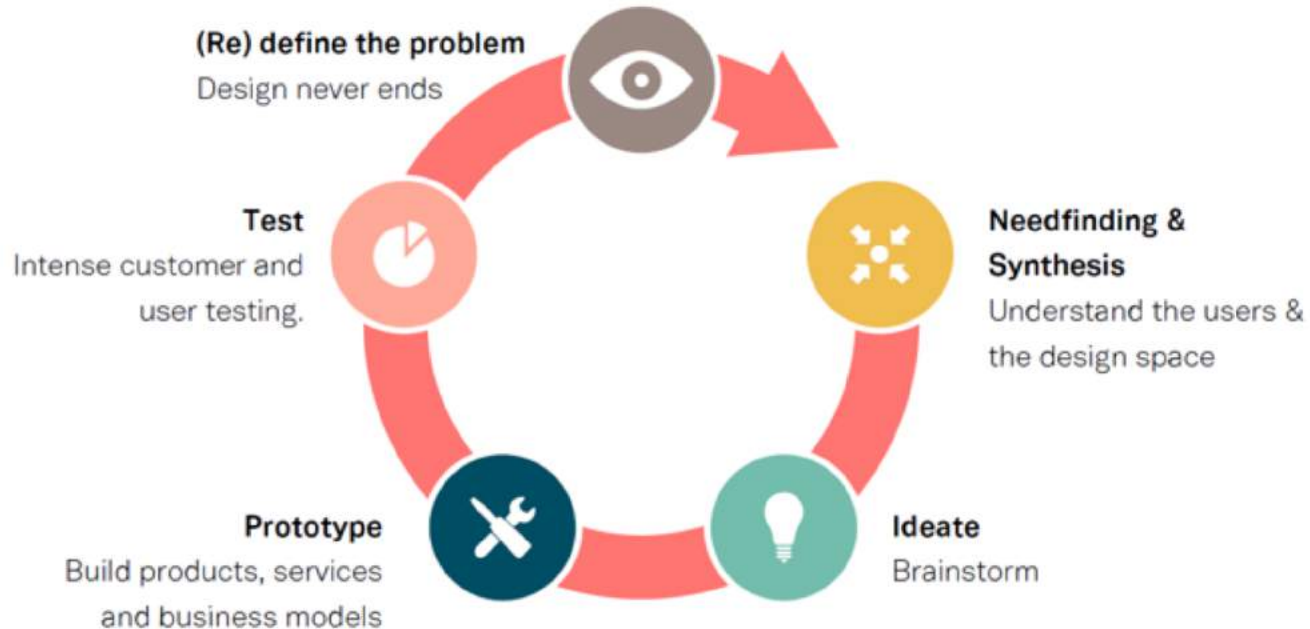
(Re) define the problem
Design never ends

Needfinding & Synthesis
Understand the users & the design space

Ideate
Brainstorm

Prototype
Build products, services and business models

Test
Intense customer and user testing.